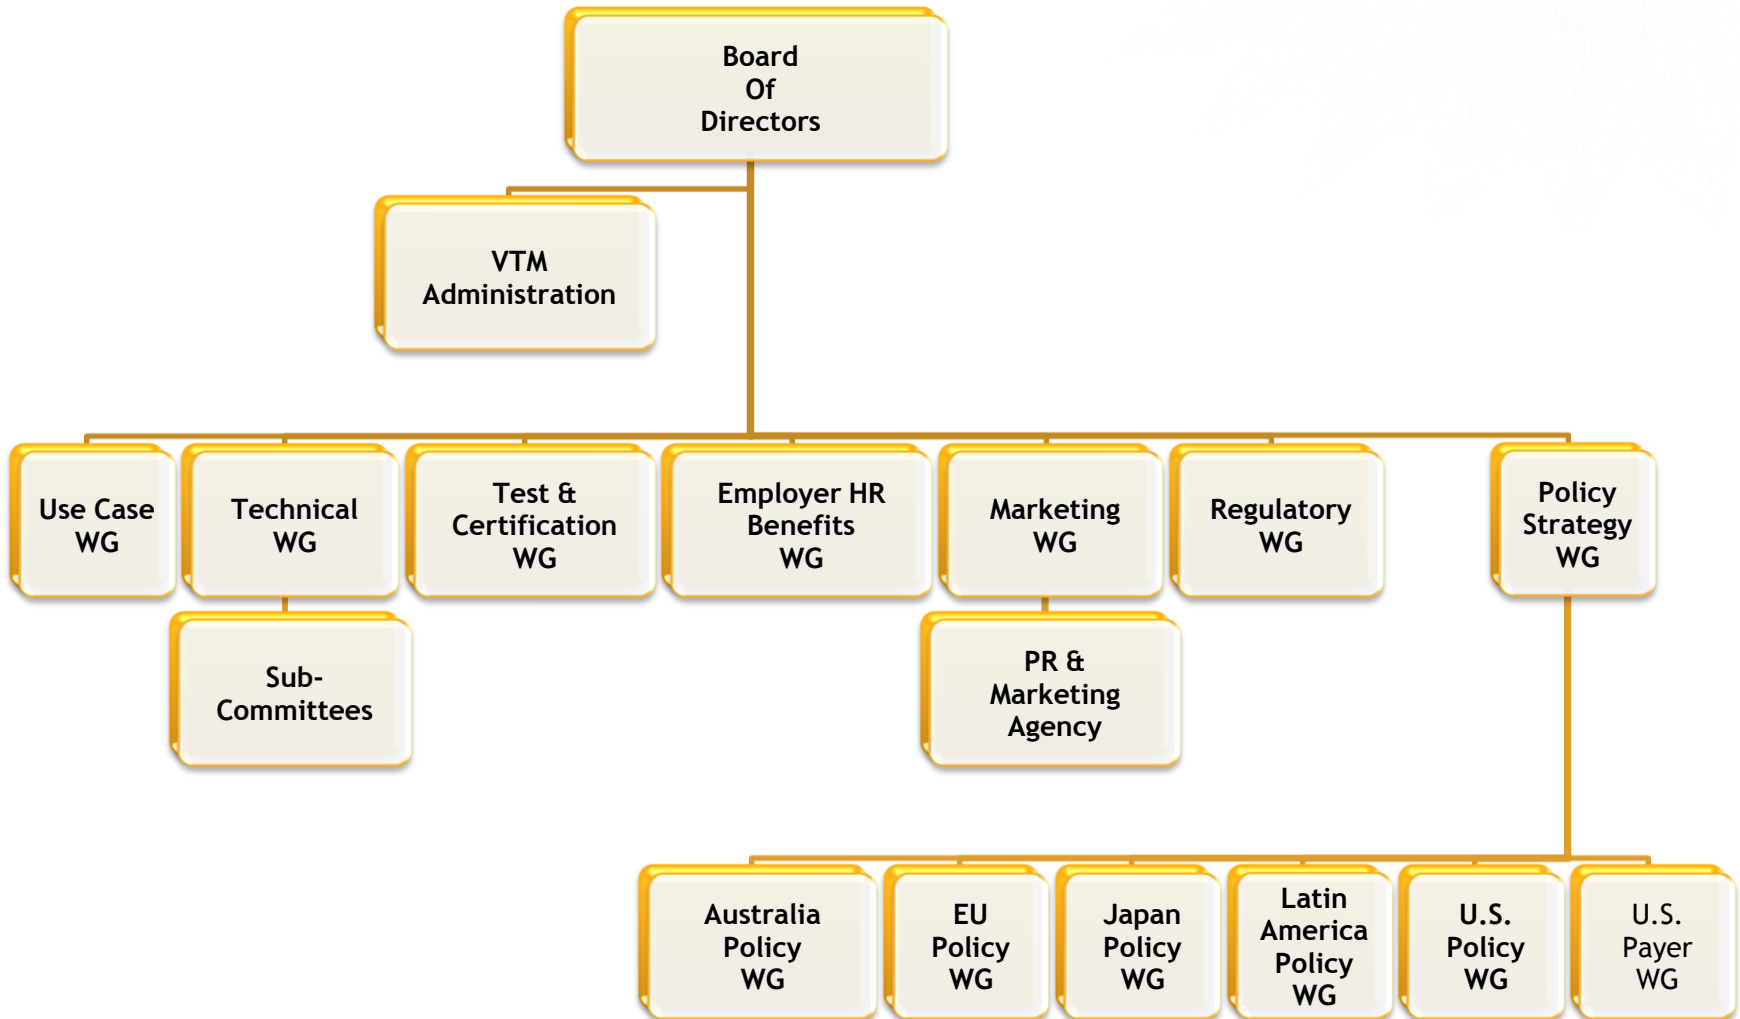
Board Of Directors

VTM Administration

Use Case WG

Technical WG

Test & Certification WG

Employer HR Benefits WG

Marketing WG

Regulatory WG

Policy Strategy WG

Sub-Committees

PR & Marketing Agency

Australia Policy WG

EU Policy WG

Japan Policy WG

Latin America Policy WG

U.S. Policy WG

U.S. Payer WG